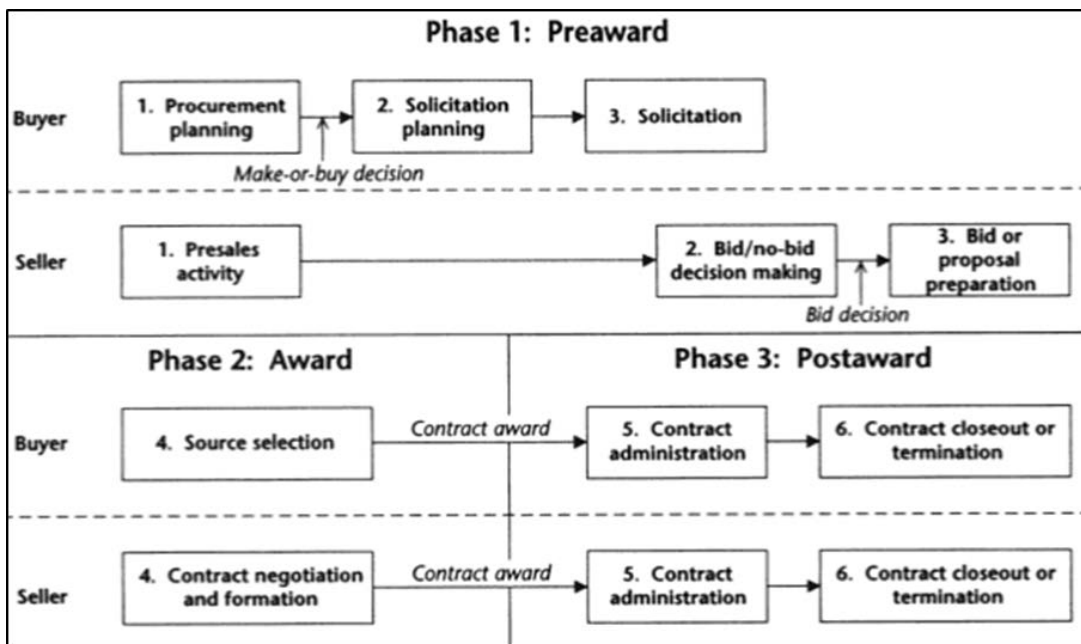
Phase 1: Preaward

Buyer

1. Procurement planning

2. Solicitation planning

3. Solicitation

Make-or-buy decision

Seller

1. Presales activity

2. Bid/no-bid decision making

3. Bid or proposal preparation

Bid decision

Phase 2: Award

Phase 3: Postaward

Buyer

4. Source selection

Contract award

5. Contract administration

6. Contract closeout or termination

Seller

4. Contract negotiation and formation

Contract award

5. Contract administration

6. Contract closeout or termination